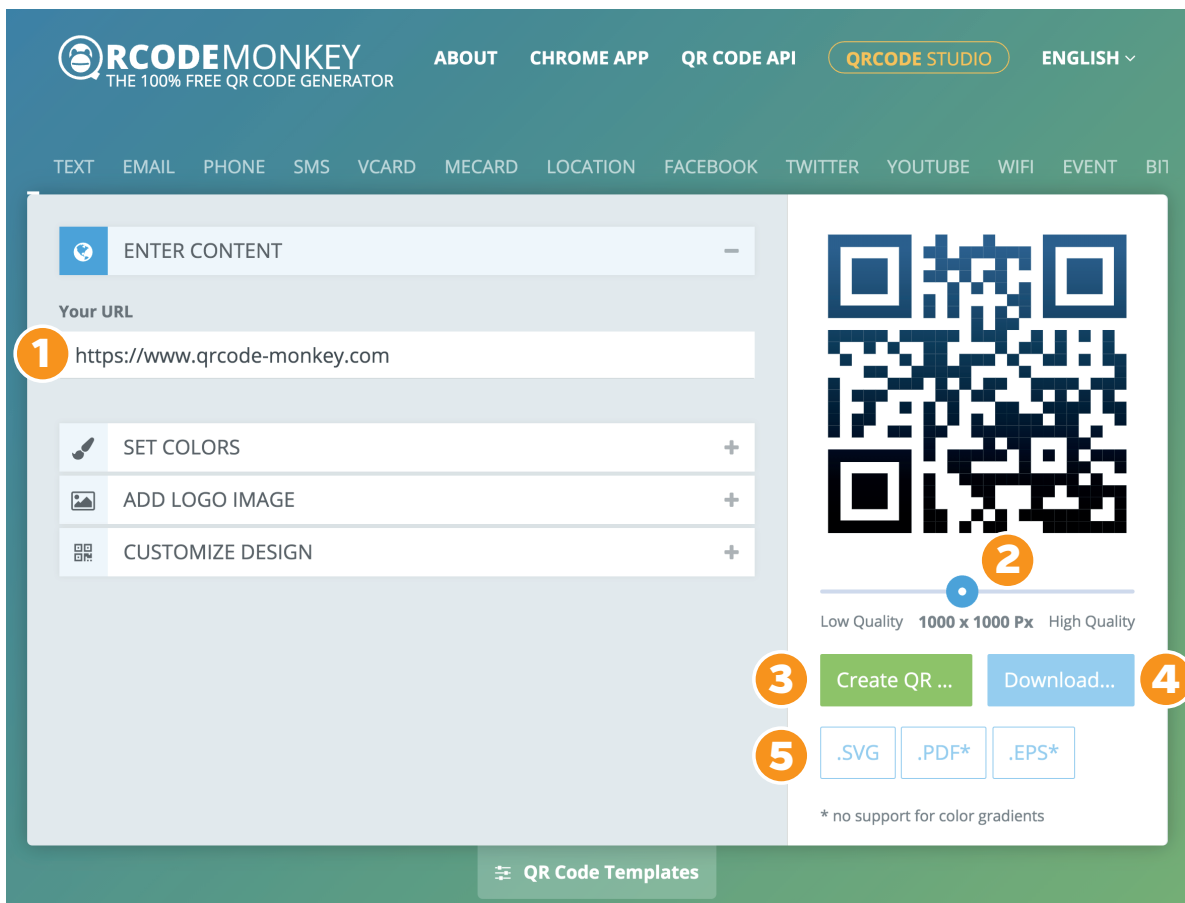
QRCODEMONKEY
THE 100% FREE QR CODE GENERATOR

ABOUT CHROME APP QR CODE API QRCODE STUDIO ENGLISH

TEXT EMAIL PHONE SMS VCARD MECARD LOCATION FACEBOOK TWITTER YOUTUBE WIFI EVENT BI

ENTER CONTENT

Your URL

1 https://www.qrcode-monkey.com

SET COLORS

ADD LOGO IMAGE

CUSTOMIZE DESIGN

2

Low Quality 1000 x 1000 Px High Quality

3 Create QR ...

Download... 4

5 .SVG .PDF* .EPS*

* no support for color gradients

QR Code Templates